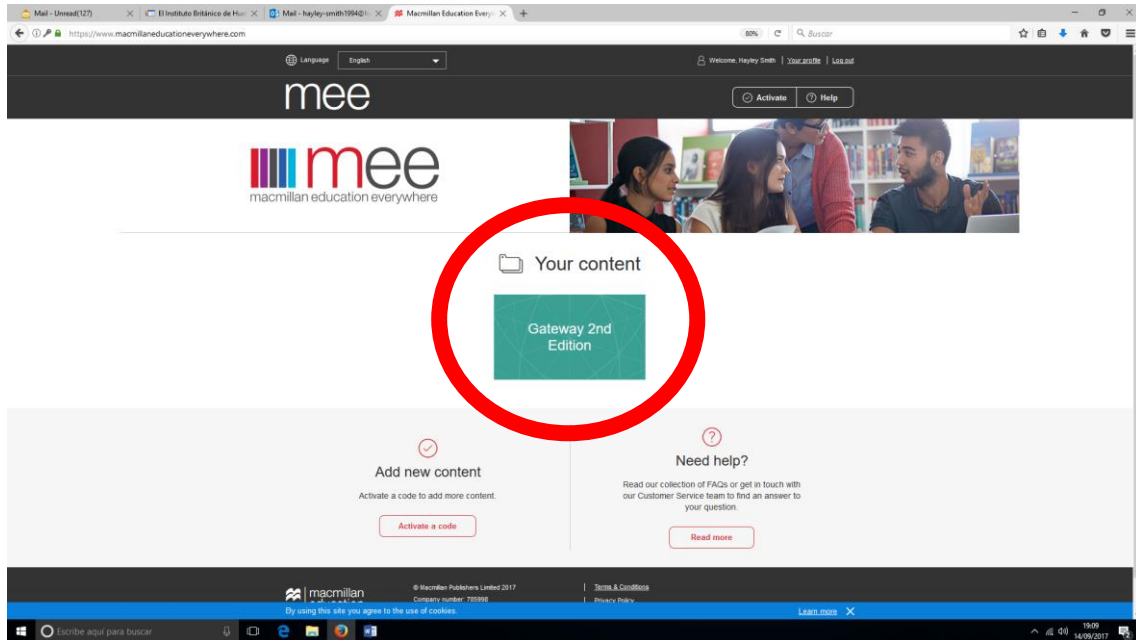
Mail - Unread(127) | El Instituto Británico de Hue | Mail - hayley-smith1994@ | Macmillan Education Every

https://www.macmillaneducationeverywhere.com

80% | Buscar

Language English

Welcome, Hayley Smith | Your profile | Log out

mee

Activate | Help

mee
macmillan education everywhere

Your content

Gateway 2nd Edition

Add new content

Activate a code to add more content.

Activate a code

Need help?

Read our collection of FAQs or get in touch with our Customer Service team to find an answer to your question.

Read more

macmillan

© Macmillan Publishers Limited 2017
Company number: 785998

Terms & Conditions
Privacy Policy

By using this site you agree to the use of cookies.

Learn more

Escribe aquí para buscar

19:09
14/09/2017